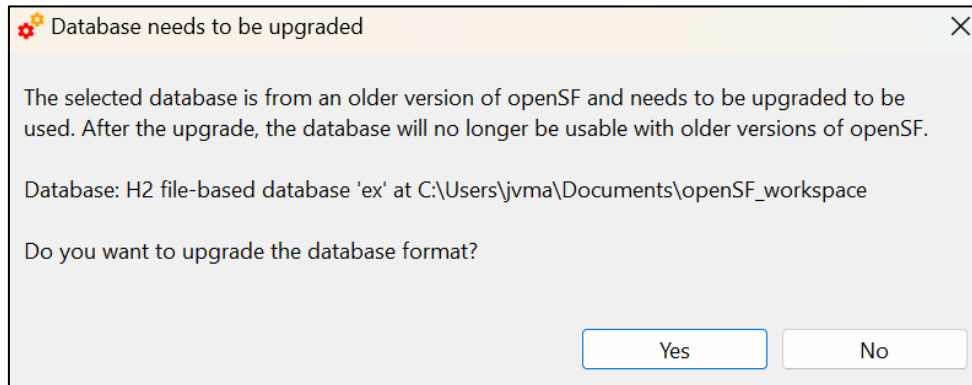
Database needs to be upgraded

The selected database is from an older version of openSF and needs to be upgraded to be used. After the upgrade, the database will no longer be usable with older versions of openSF.

Database: H2 file-based database 'ex' at C:\Users\jvma\Documents\openSF_workspace

Do you want to upgrade the database format?

Yes

No